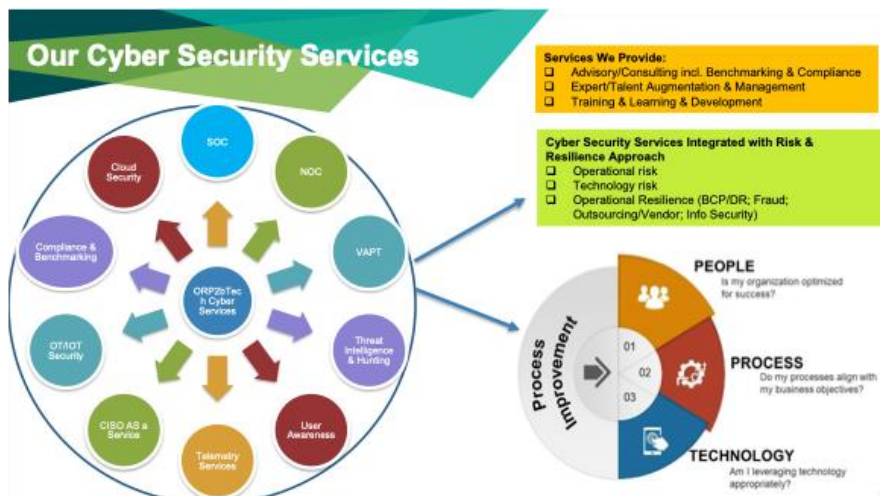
Our Cyber Security Services

Services We Provide:
- Advisory/Consulting incl. Benchmarking & Compliance
- Expert/Talent Augmentation & Management
- Training & Learning & Development

Cyber Security Services Integrated with Risk & Resilience Approach
- Operational risk
- Technology risk
- Operational Resilience (BCP/DR; Fraud; Outsourcing/Vendor; Info Security)

SOC

NOC

VAPT

Threat Intelligence & Hunting

User Awareness

Telemetry Services

CISO AS a Service

OT/IOT Security

Compliance & Benchmarking

Cloud Security

ORP2bTech Cyber Services

Process Improvement

01

02

03

PEOPLE
Is my organization optimized for success?

PROCESS
Do my processes align with my business objectives?

TECHNOLOGY
Am I leveraging technology appropriately?